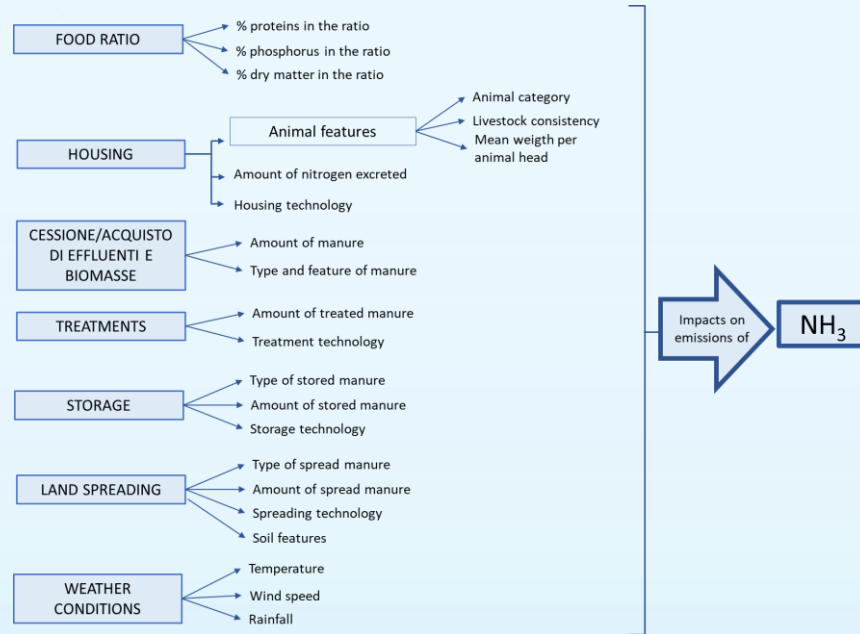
FOOD RATIO
% proteins in the ratio
% phosphorus in the ratio
% dry matter in the ratio

HOUSING
Animal features
Animal category
Livestock consistency
Mean weigth per animal head
Amount of nitrogen excreted
Housing technology

CESSIONE/ACQUISTO DI EFFLUENTI E BIOMASSE
Amount of manure
Type and feature of manure

TREATMENTS
Amount of treated manure
Treatment technology

STORAGE
Type of stored manure
Amount of stored manure
Storage technology

LAND SPREADING
Type of spread manure
Amount of spread manure
Spreading technology
Soil features

WEATHER CONDITIONS
Temperature
Wind speed
Rainfall

Impacts on emissions of
$NH_3$